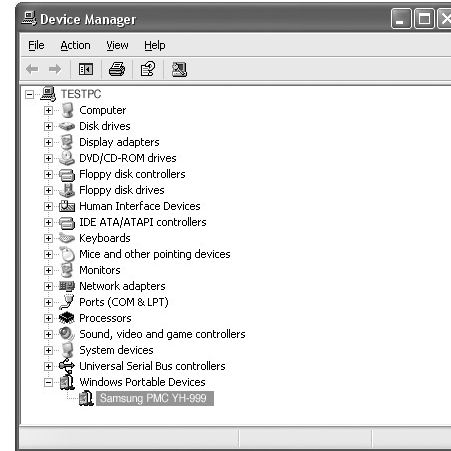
Device Manager

File Action View Help

TESTPC
Computer
Disk drives
Display adapters
DVD/CD-ROM drives
Floppy disk controllers
Floppy disk drives
Human Interface Devices
IDE ATA/ATAPI controllers
Keyboards
Mice and other pointing devices
Monitors
Network adapters
Ports (COM & LPT)
Processors
Sound, video and game controllers
System devices
Universal Serial Bus controllers
Windows Portable Devices
Samsung PMC YH-999